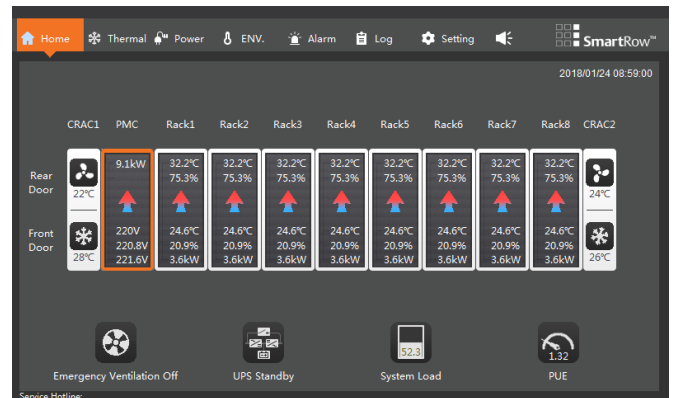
Home Thermal Power ENV. Alarm Log Setting SmartRow™

2018/01/24 08:59:00

| | CRAC1 | PMC | Rack1 | Rack2 | Rack3 | Rack4 | Rack5 | Rack6 | Rack7 | Rack8 | CRAC2 |
|---|---|---|---|---|---|---|---|---|---|---|---|
| Rear Door | 22℃ | 9.1kW | 32.2℃ 75.3% | 32.2℃ 75.3% | 32.2℃ 75.3% | 32.2℃ 75.3% | 32.2℃ 75.3% | 32.2℃ 75.3% | 32.2℃ 75.3% | 32.2℃ 75.3% | 24℃ |
| Front Door | 28℃ | 220V 220.8V 221.6V | 24.6℃ 20.9% 3.6kW | 24.6℃ 20.9% 3.6kW | 24.6℃ 20.9% 3.6kW | 24.6℃ 20.9% 3.6kW | 24.6℃ 20.9% 3.6kW | 24.6℃ 20.9% 3.6kW | 24.6℃ 20.9% 3.6kW | 24.6℃ 20.9% 3.6kW | 26℃ |

Emergency Ventilation Off

UPS Standby

52.3
System Load

1.32
PUE

Service Hotline: